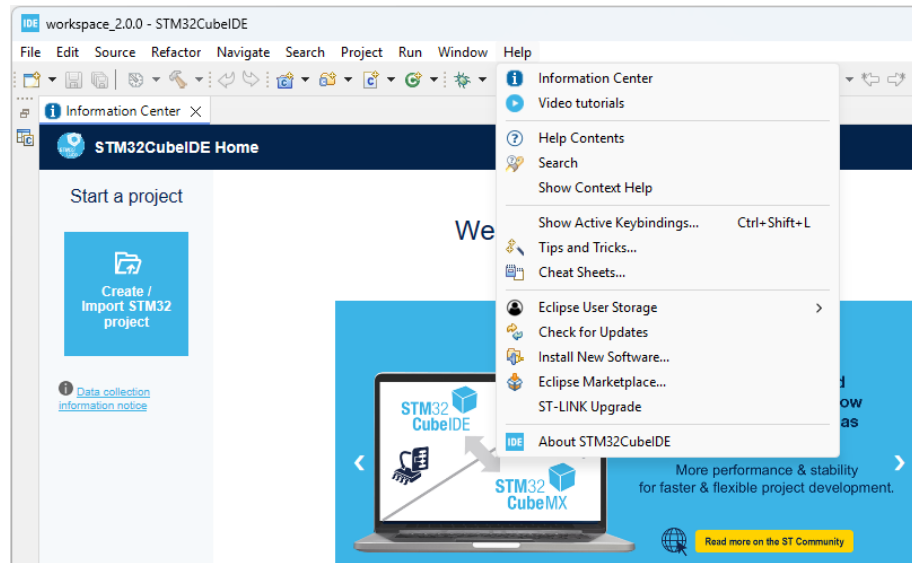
IDE workspace_2.0.0 - STM32CubeIDE

File Edit Source Refactor Navigate Search Project Run Window Help

Information Center ✕

STM32CubeIDE Home

Start a project

Create / Import STM32 project

Data collection information notice

We

Information Center
Video tutorials
Help Contents
Search
Show Context Help
Show Active Keybindings... Ctrl+Shift+L
Tips and Tricks...
Cheat Sheets...
Eclipse User Storage >
Check for Updates
Install New Software...
Eclipse Marketplace...
ST-LINK Upgrade
About STM32CubeIDE

STM32 CubeIDE

STM32 CubeMX

d
ow
as

More performance & stability for faster & flexible project development.

Read more on the ST Community